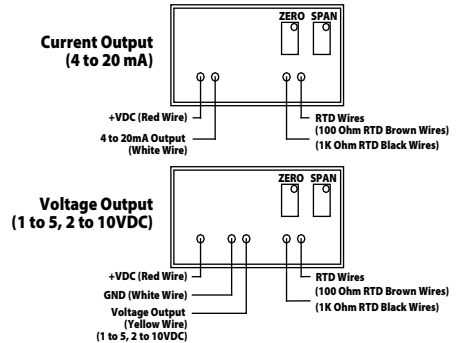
Current Output
(4 to 20 mA)

ZERO SPAN

+VDC (Red Wire)

4 to 20mA Output
(White Wire)

RTD Wires
(100 Ohm RTD Brown Wires)
(1K Ohm RTD Black Wires)

Voltage Output
(1 to 5, 2 to 10VDC)

ZERO SPAN

+VDC (Red Wire)

GND (White Wire)

Voltage Output
(Yellow Wire)
(1 to 5, 2 to 10VDC)

RTD Wires
(100 Ohm RTD Brown Wires)
(1K Ohm RTD Black Wires)